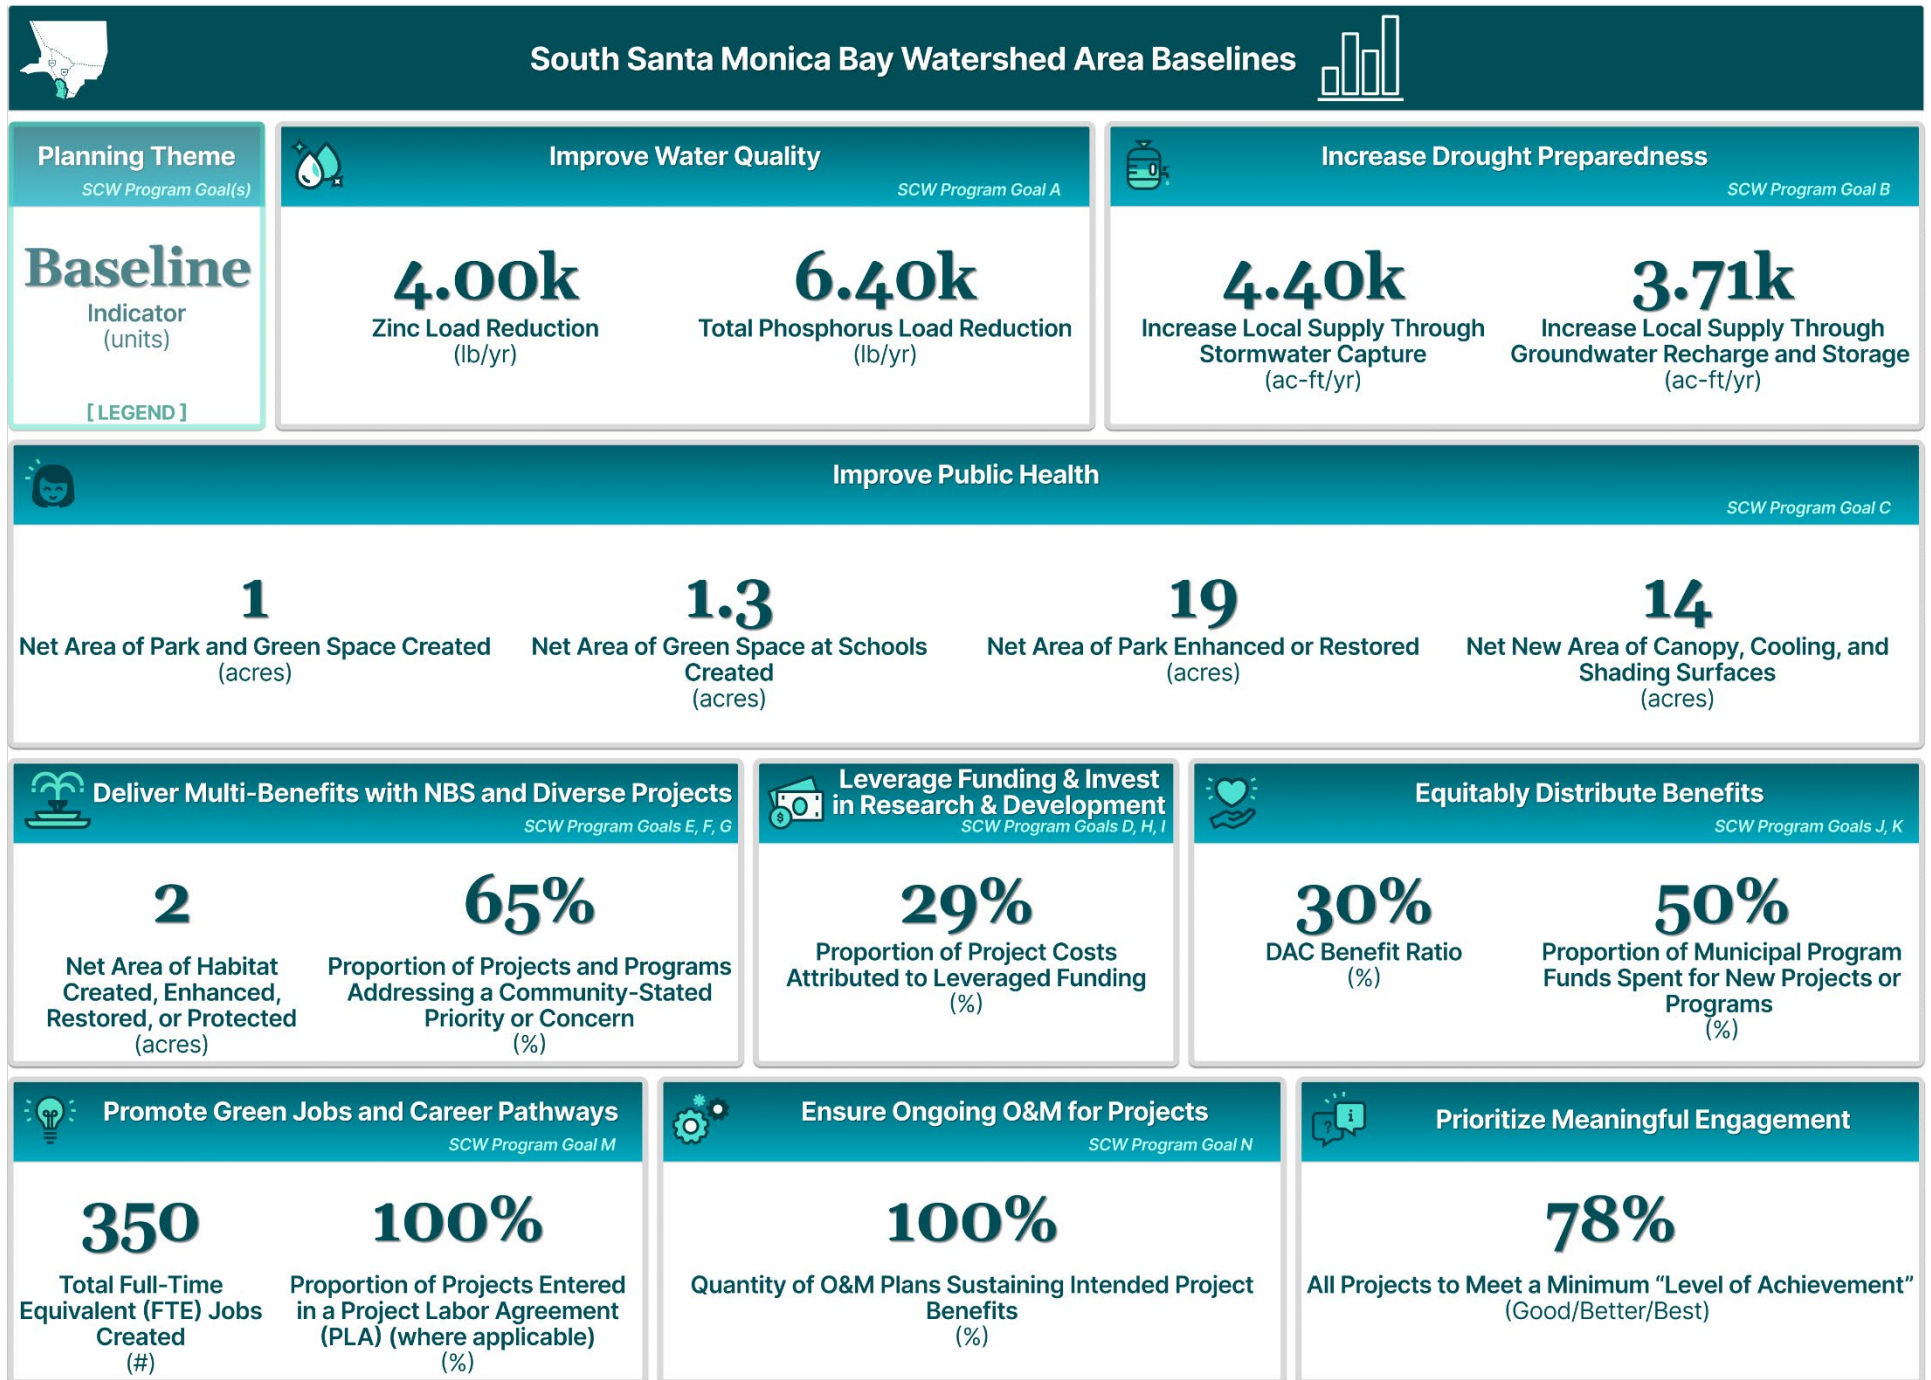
South Santa Monica Bay Watershed Area Baselines

Planning Theme
SCW Program Goal(s)

Baseline
Indicator
(units)

[ LEGEND ]

Improve Water Quality
SCW Program Goal A

4.00k
Zinc Load Reduction
(lb/yr)

6.40k
Total Phosphorus Load Reduction
(lb/yr)

Increase Drought Preparedness
SCW Program Goal B

4.40k
Increase Local Supply Through Stormwater Capture
(ac-ft/yr)

3.71k
Increase Local Supply Through Groundwater Recharge and Storage
(ac-ft/yr)

Improve Public Health
SCW Program Goal C

1
Net Area of Park and Green Space Created
(acres)

1.3
Net Area of Green Space at Schools Created
(acres)

19
Net Area of Park Enhanced or Restored
(acres)

14
Net New Area of Canopy, Cooling, and Shading Surfaces
(acres)

Deliver Multi-Benefits with NBS and Diverse Projects
SCW Program Goals E, F, G

2
Net Area of Habitat Created, Enhanced, Restored, or Protected
(acres)

65%
Proportion of Projects and Programs Addressing a Community-Stated Priority or Concern
(%)

Leverage Funding & Invest in Research & Development
SCW Program Goals D, H, I

29%
Proportion of Project Costs Attributed to Leveraged Funding
(%)

Equitably Distribute Benefits
SCW Program Goals J, K

30%
DAC Benefit Ratio
(%)

50%
Proportion of Municipal Program Funds Spent for New Projects or Programs
(%)

Promote Green Jobs and Career Pathways
SCW Program Goal M

350
Total Full-Time Equivalent (FTE) Jobs Created
(#)

100%
Proportion of Projects Entered in a Project Labor Agreement (PLA) (where applicable)
(%)

Ensure Ongoing O&M for Projects
SCW Program Goal N

100%
Quantity of O&M Plans Sustaining Intended Project Benefits
(%)

Prioritize Meaningful Engagement

78%
All Projects to Meet a Minimum “Level of Achievement”
(Good/Better/Best)